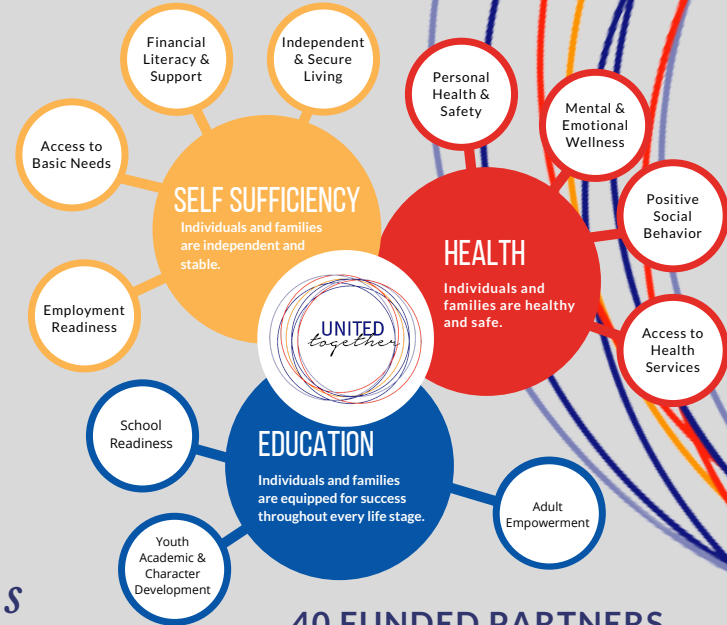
Financial Literacy & Support

Independent & Secure Living

Access to Basic Needs

SELF SUFFICIENCY

Individuals and families are independent and stable.

Employment Readiness

Personal Health & Safety

Mental & Emotional Wellness

Positive Social Behavior

HEALTH

Individuals and families are healthy and safe.

Access to Health Services

UNITED together

School Readiness

EDUCATION

Individuals and families are equipped for success throughout every life stage.

Adult Empowerment

Youth Academic & Character Development

S

40 FUNDED PARTNERS